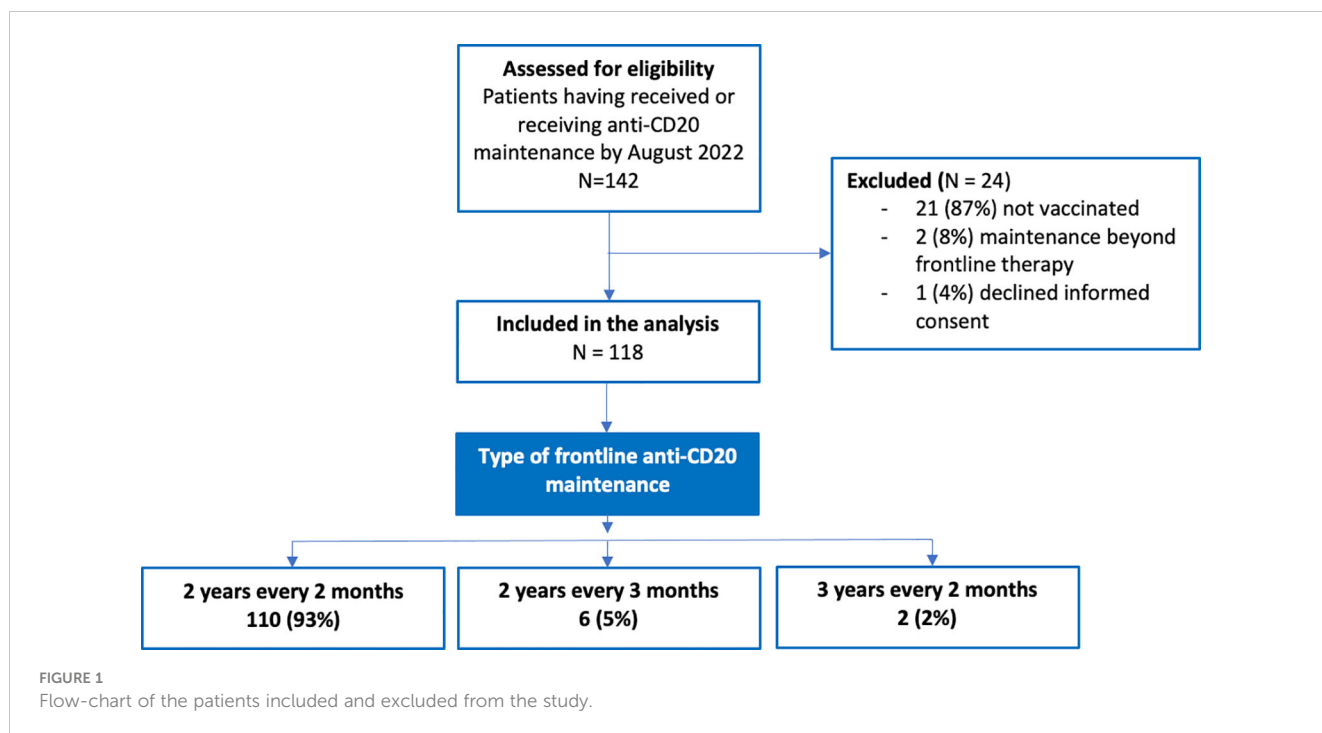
Assessed for eligibility
Patients having received or receiving anti-CD20 maintenance by August 2022
N=142

Excluded (N = 24)
- 21 (87%) not vaccinated
- 2 (8%) maintenance beyond frontline therapy
- 1 (4%) declined informed consent

Included in the analysis
N = 118

Type of frontline anti-CD20 maintenance

2 years every 2 months
110 (93%)

2 years every 3 months
6 (5%)

3 years every 2 months
2 (2%)

FIGURE 1
Flow-chart of the patients included and excluded from the study.